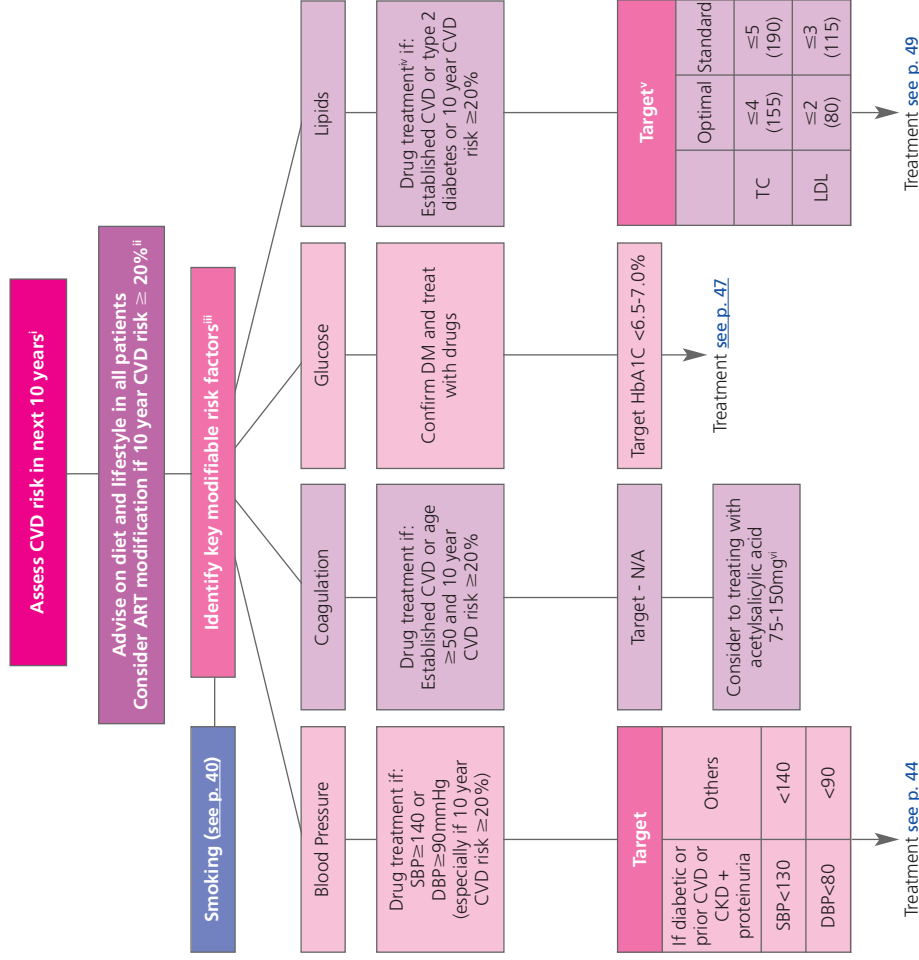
Assess CVD risk in next 10 years$^{i}$

Advise on diet and lifestyle in all patients
Consider ART modification if 10 year CVD risk $\geq$ 20%$^{ii}$

Identify key modifiable risk factors$^{iii}$

Smoking (see p. 40)

Blood Pressure

Drug treatment if: SBP≥140 or DBP≥90mmHg (especially if 10 year CVD risk ≥20%)

| Target | |
|---|---|
| If diabetic or prior CVD or CKD + proteinuria | Others |
| SBP<130 | <140 |
| DBP<80 | <90 |

Treatment see p. 44

Coagulation

Drug treatment if: Established CVD or age ≥50 and 10 year CVD risk ≥20%

Target - N/A

Consider to treating with acetylsalicylic acid 75-150mg$^{vi}$

Glucose

Confirm DM and treat with drugs

Target HbA1C <6.5-7.0%

Treatment see p. 47

Lipids

Drug treatment$^{iv}$ if: Established CVD or type 2 diabetes or 10 year CVD risk ≥20%

| Target$^{v}$ | | |
|---|---|---|
| | Optimal | Standard |
| TC | ≤4 (155) | ≤5 (190) |
| LDL | ≤2 (80) | ≤3 (115) |

Treatment see p. 49